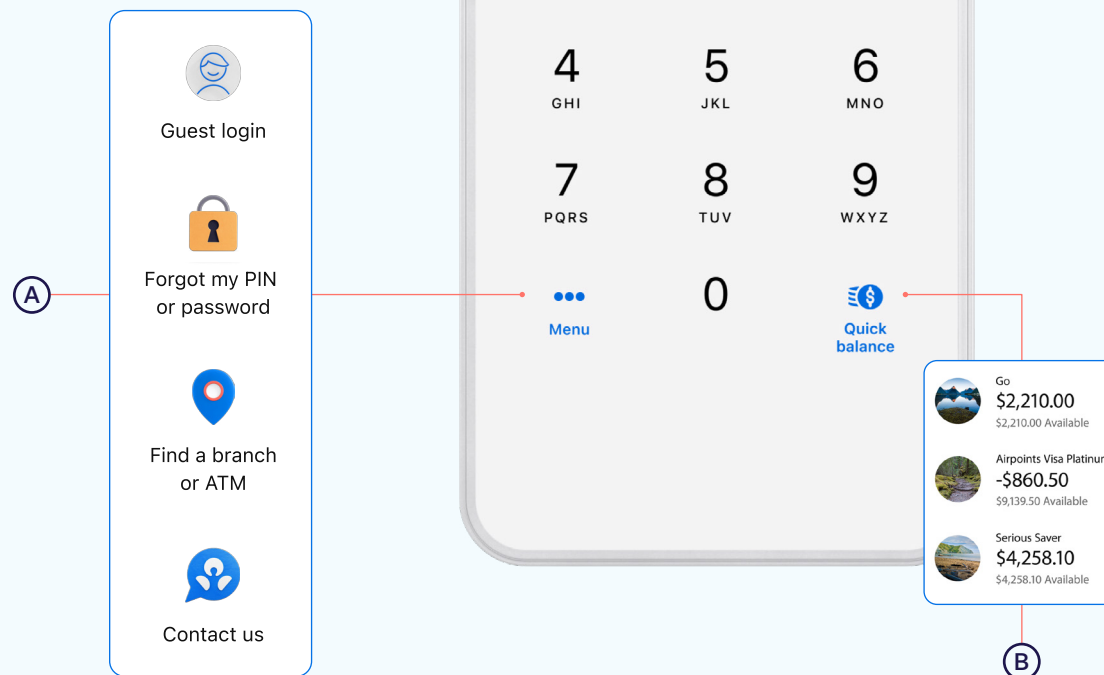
Guest login

Forgot my PIN or password

Find a branch or ATM

Contact us

A

4
GHI

5
JKL

6
MNO

7
PQRS

8
TUV

9
WXYZ

Menu

0

Quick balance

Go
$2,210.00
$2,210.00 Available

Airpoints Visa Platinu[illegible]
-$860.50
$9,139.50 Available

Serious Saver
$4,258.10
$4,258.10 Available

B